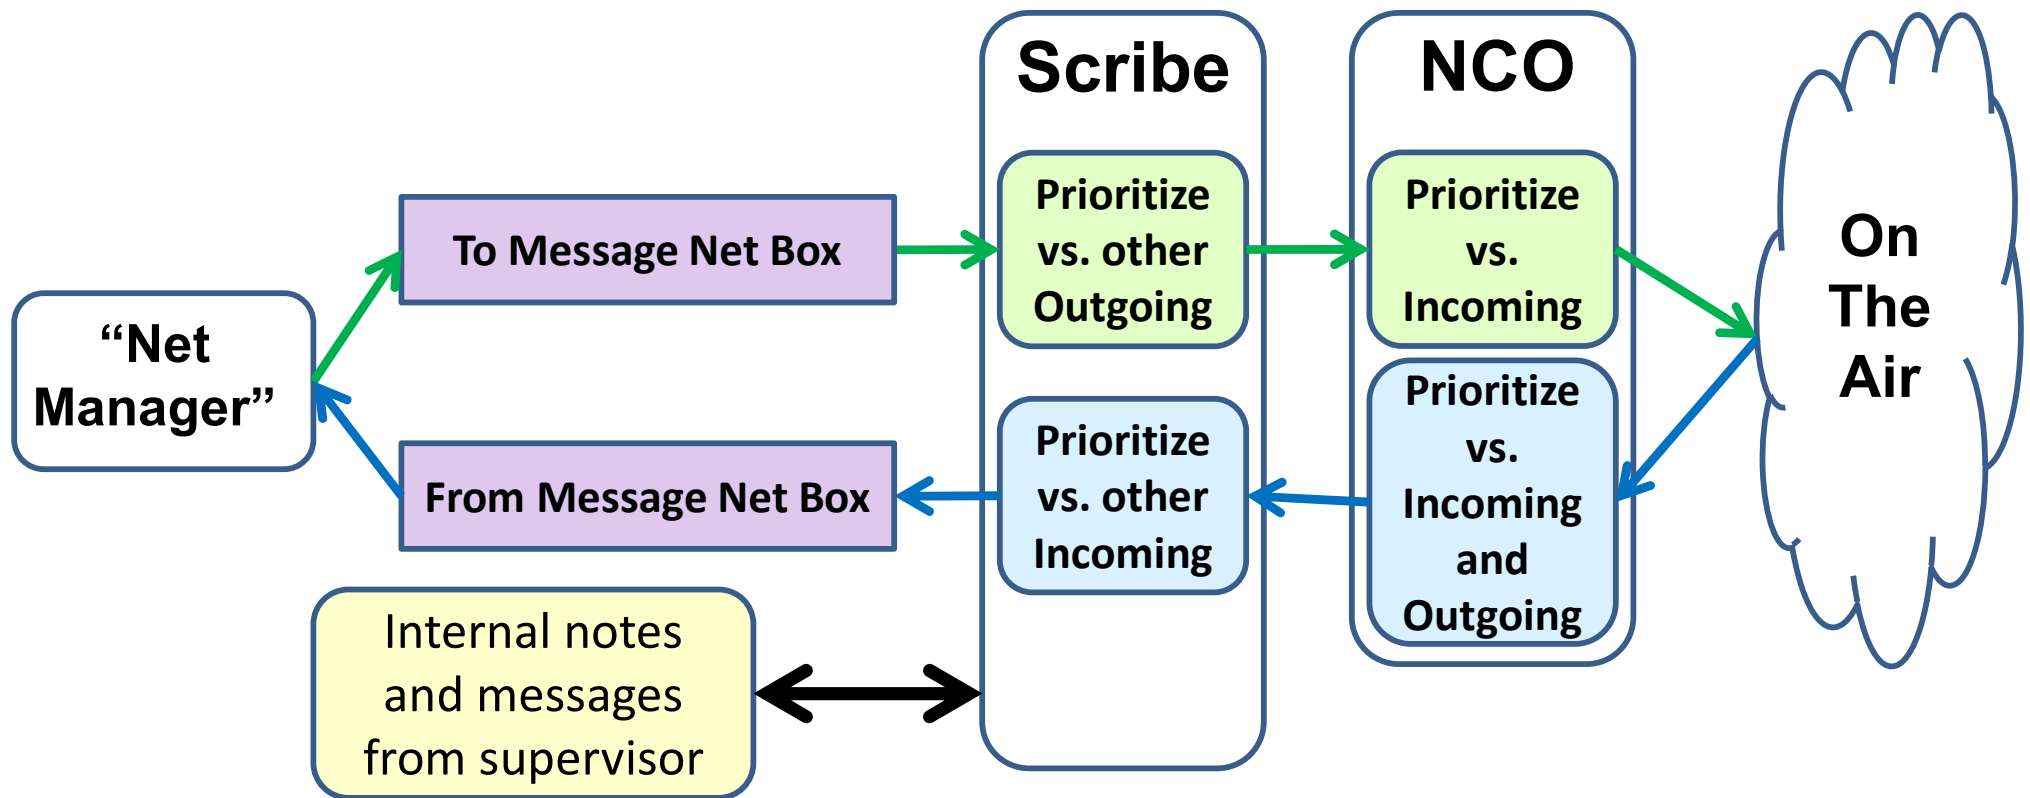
“Net Manager”

To Message Net Box

From Message Net Box

Internal notes and messages from supervisor

Scribe

Prioritize vs. other Outgoing

Prioritize vs. other Incoming

NCO

Prioritize vs. Incoming

Prioritize vs. Incoming and Outgoing

On The Air